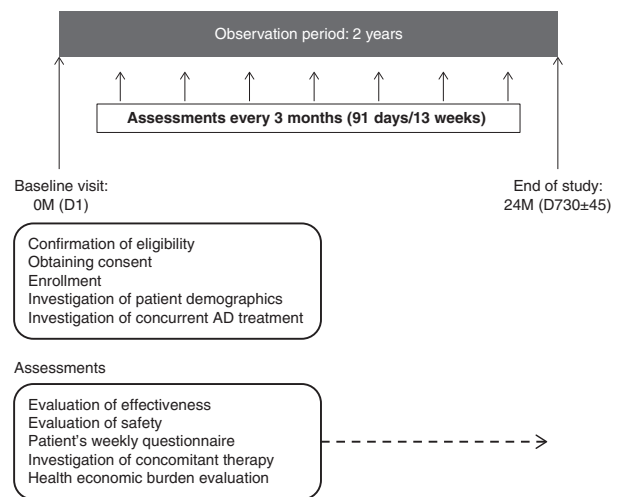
Observation period: 2 years

Assessments every 3 months (91 days/13 weeks)

Baseline visit:
0M (D1)

End of study:
24M (D730±45)

Confirmation of eligibility
Obtaining consent
Enrollment
Investigation of patient demographics
Investigation of concurrent AD treatment

Assessments

Evaluation of effectiveness
Evaluation of safety
Patient's weekly questionnaire
Investigation of concomitant therapy
Health economic burden evaluation